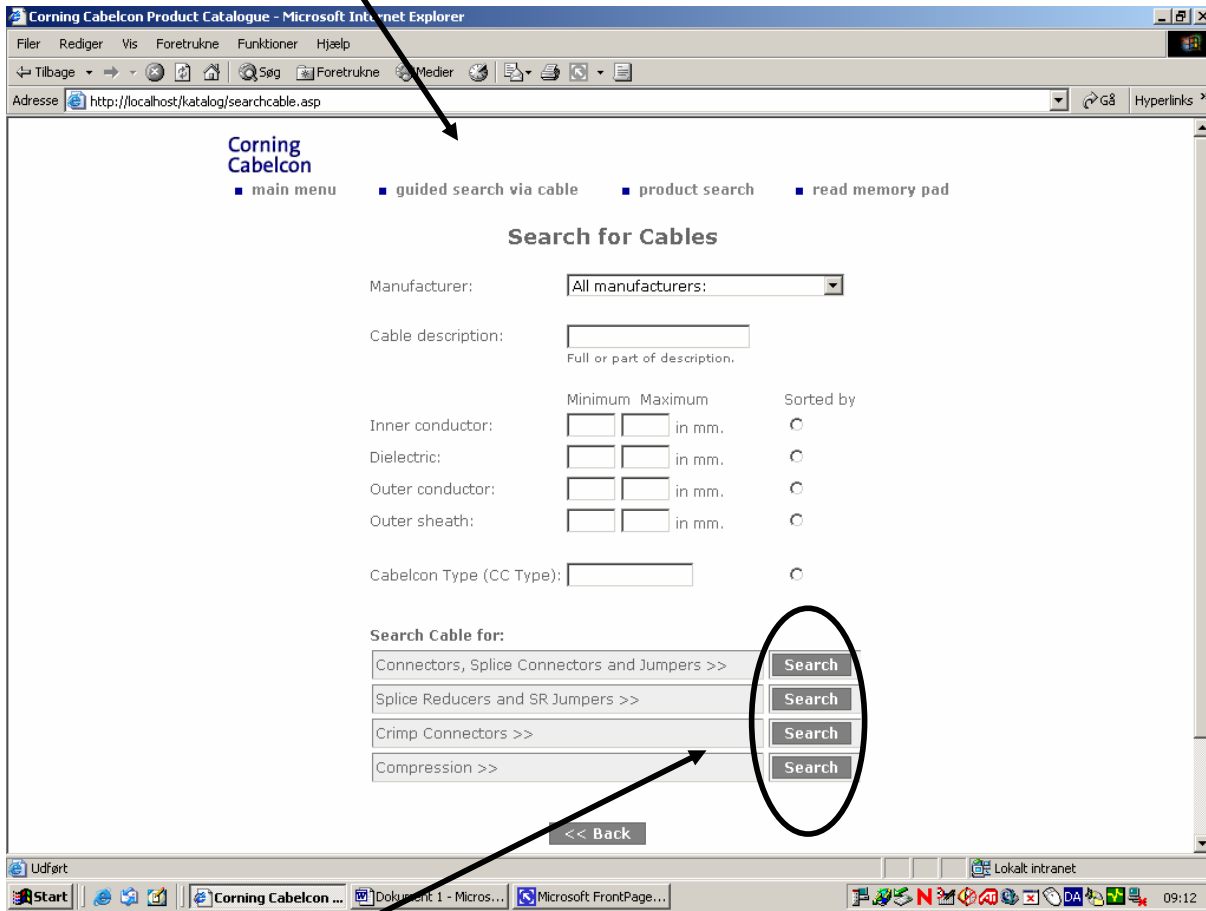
Corning Cabelcon Product Catalogue - Microsoft Internet Explorer

Filer Rediger Vis Foretrukne Funktioner Hjælp

Tilbage Søg Foretrukne Medier

Adresse http://localhost/katalog/searchcable.asp Gå Hyperlinks

Corning Cabelcon

main menu guided search via cable product search read memory pad

Search for Cables

Manufacturer: All manufacturers:

Cable description:
Full or part of description.

Minimum Maximum Sorted by

Inner conductor: in mm.

Dielectric: in mm.

Outer conductor: in mm.

Outer sheath: in mm.

Cabelcon Type (CC Type):

Search Cable for:

Connectors, Splice Connectors and Jumpers >> Search

Splice Reducers and SR Jumpers >> Search

Crimp Connectors >> Search

Compression >> Search

<< Back

Udført Lokalt intranet

Start Corning Cabelcon ... Dokument 1 - Micros... Microsoft FrontPage... 09:12